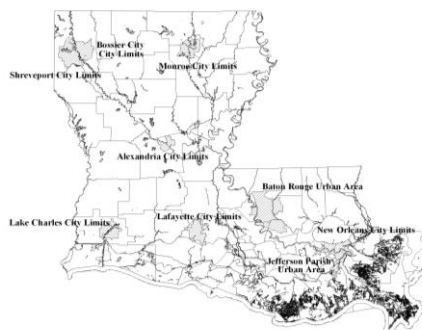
Bossier City
City Limits

Monroe City Limits

Shreveport City Limits

Alexandria City Limits

Baton Rouge Urban Area

Lake Charles City Limits

Lafayette City Limits

New Orleans City Limits

Jefferson Parish
Urban Area